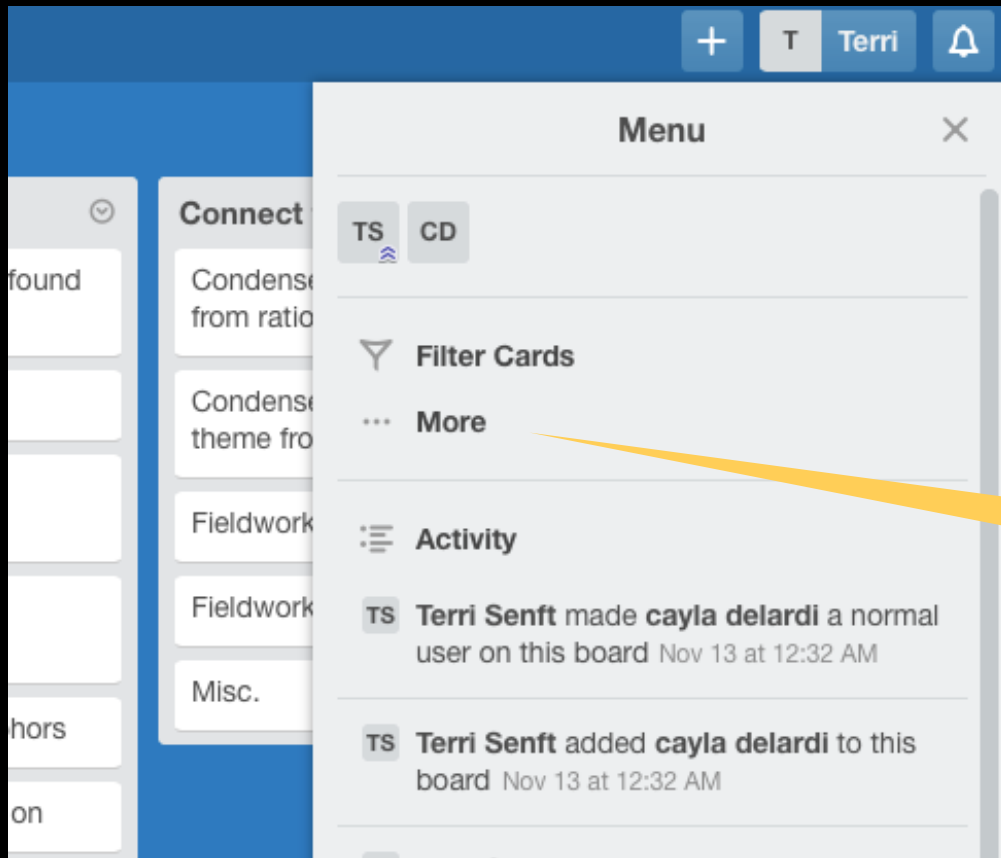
+ T Terri

Menu ×

found

hors

on

Connect

Condense from ratio

Condense theme fro

Fieldwork

Fieldwork

Misc.

TS CD

Filter Cards

More

Activity

TS Terri Senft made cayla delardi a normal user on this board Nov 13 at 12:32 AM

TS Terri Senft added cayla delardi to this board Nov 13 at 12:32 AM